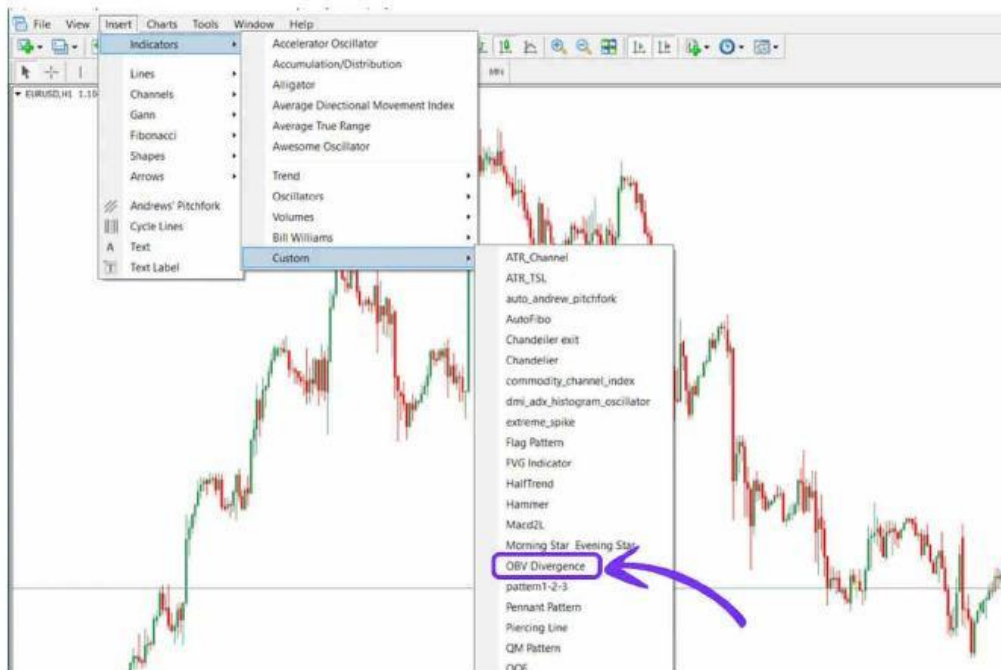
File View Insert Charts Tools Window Help

EURUSD,H1 1.10

MN

Indicators
Lines
Channels
Gann
Fibonacci
Shapes
Arrows
Andrews' Pitchfork
Cycle Lines
Text
Text Label

Accelerator Oscillator
Accumulation/Distribution
Alligator
Average Directional Movement Index
Average True Range
Awesome Oscillator
Trend
Oscillators
Volumes
Bill Williams
Custom

ATR_Channel
ATR_TSL
auto_andrew_pitchfork
AutoFibo
Chandeiler exit
Chandelier
commodity_channel_index
dmi_adx_histogram_oscillator
extreme_spike
Flag Pattern
FVG Indicator
HalfTrend
Hammer
Macd2L
Morning Star_Evening Star
OBV Divergence
pattern1-2-3
Pennant Pattern
Piercing Line
QM Pattern
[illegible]